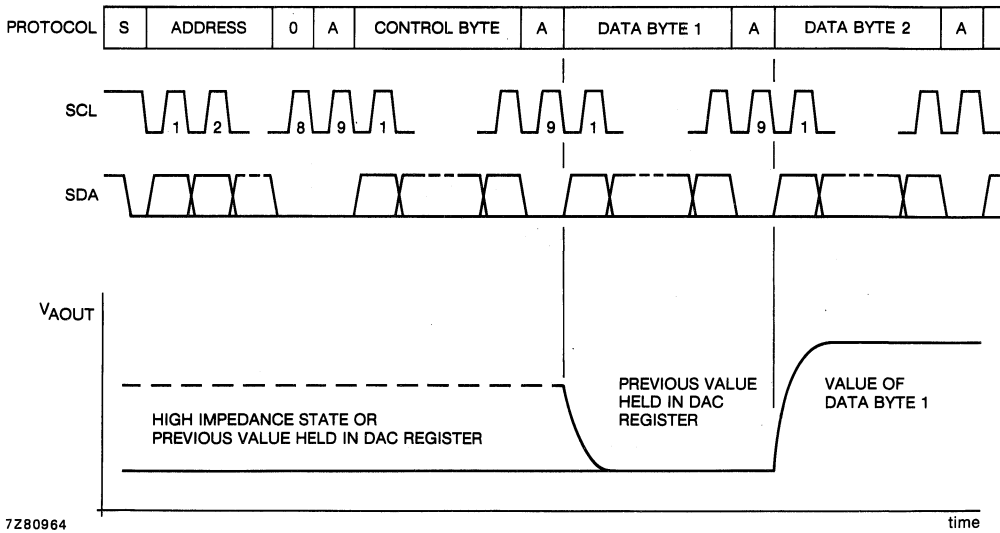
| PROTOCOL | S | ADDRESS | 0 | A | CONTROL BYTE | A | DATA BYTE 1 | A | DATA BYTE 2 | A |
|---|---|---|---|---|---|---|---|---|---|---|

SCL

1 2 8 9 1 9 1 9 1

SDA

$V_{AOUT}$

HIGH IMPEDANCE STATE OR PREVIOUS VALUE HELD IN DAC REGISTER

PREVIOUS VALUE HELD IN DAC REGISTER

VALUE OF DATA BYTE 1

7Z80964

time